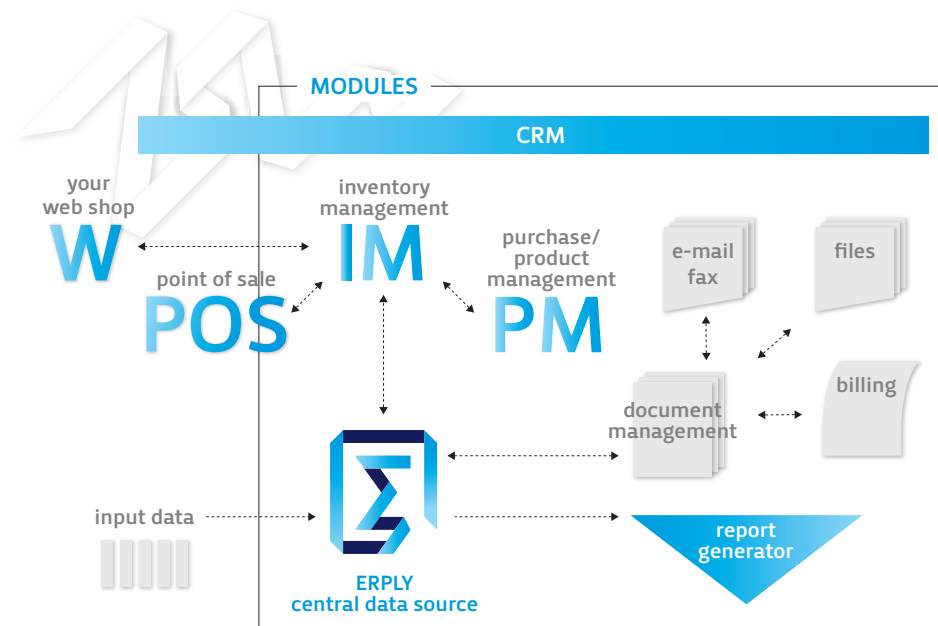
MODULES

CRM

your web shop
W

point of sale
POS

inventory management
IM

purchase/ product management
PM

e-mail fax

files

billing

document management

input data

ERPLY
central data source

report generator